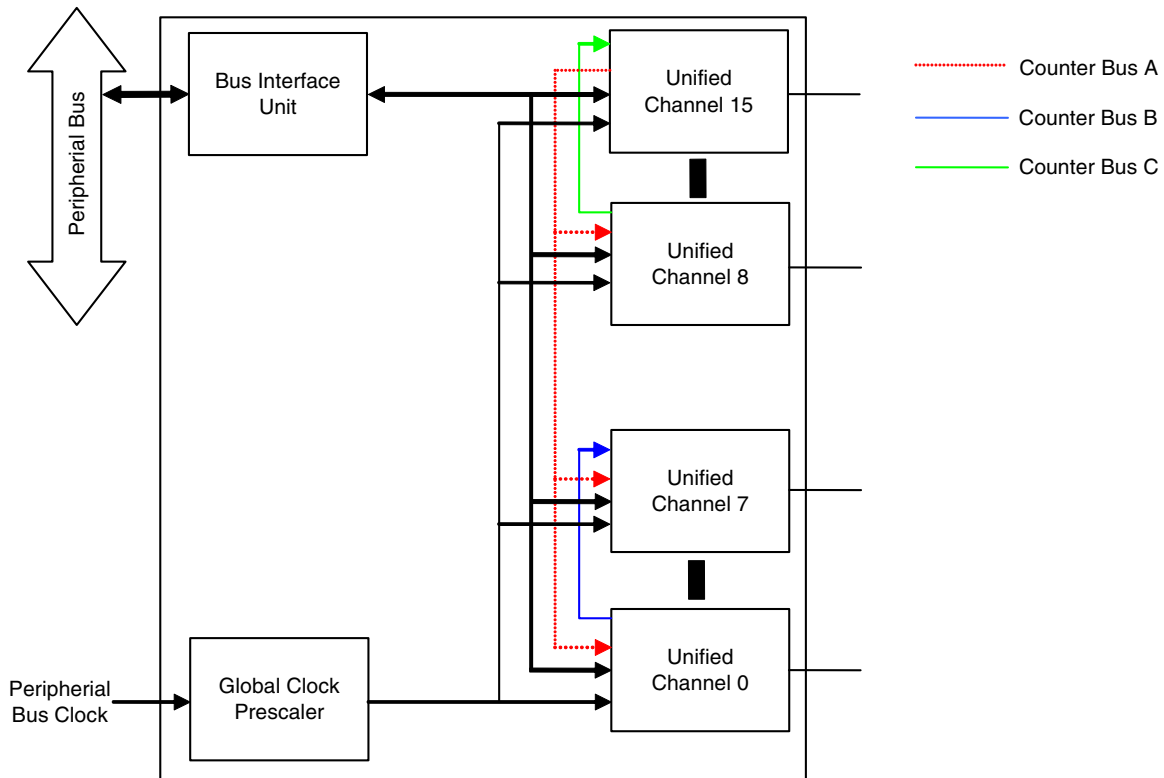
Peripherial Bus

Bus Interface Unit

Unified Channel 15

Counter Bus A

Counter Bus B

Counter Bus C

Unified Channel 8

Unified Channel 7

Unified Channel 0

Peripherial Bus Clock

Global Clock Prescaler